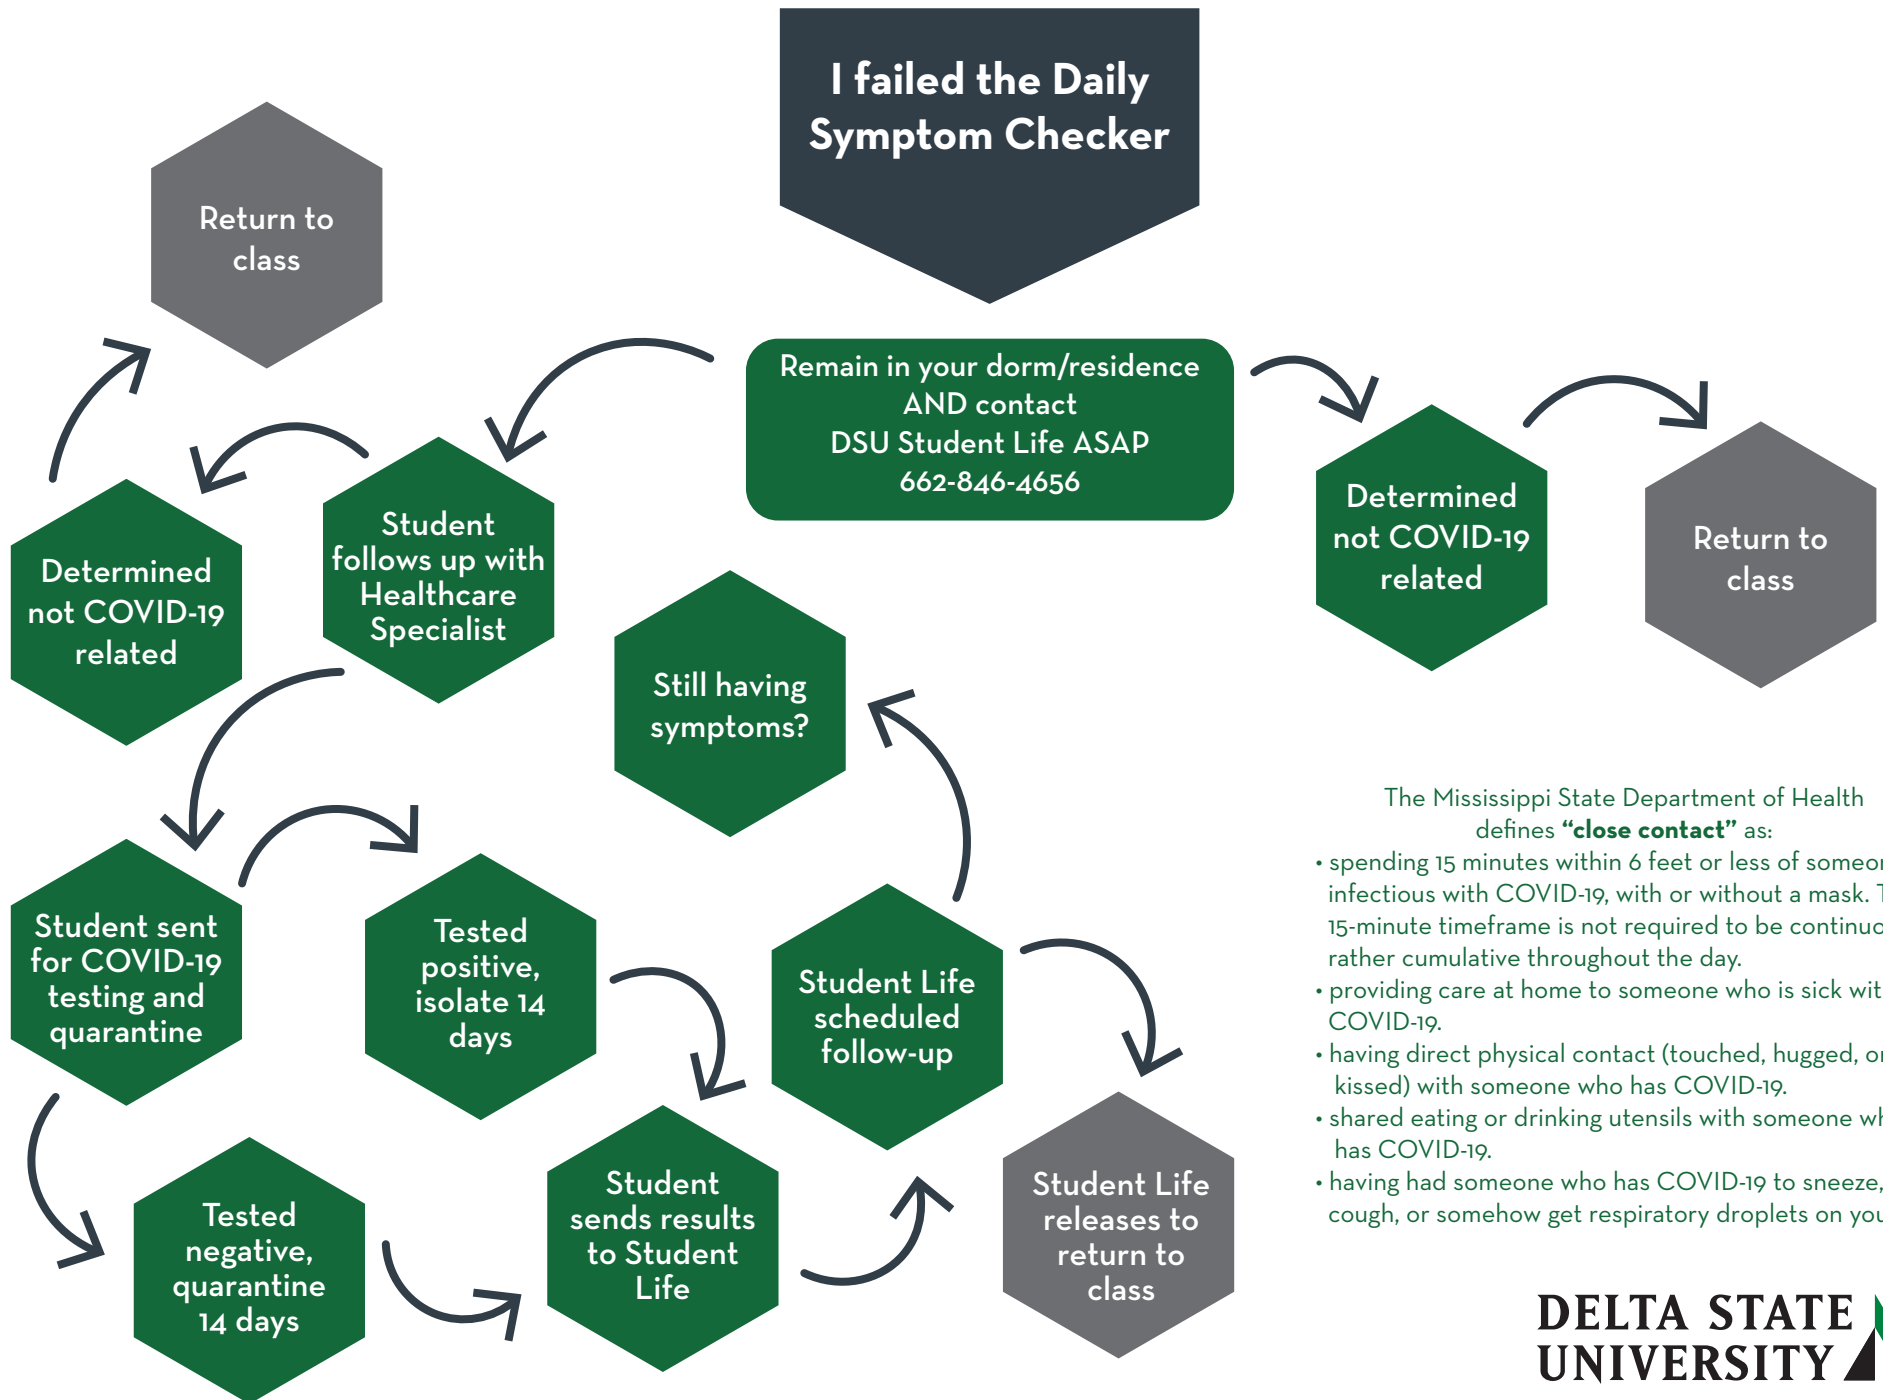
I failed the Daily Symptom Checker

Return to class

Remain in your dorm/residence AND contact DSU Student Life ASAP 662-846-4656

Determined not COVID-19 related

Return to class

Student follows up with Healthcare Specialist

Determined not COVID-19 related

Still having symptoms?

Student sent for COVID-19 testing and quarantine

Tested positive, isolate 14 days

Student Life scheduled follow-up

Tested negative, quarantine 14 days

Student sends results to Student Life

Student Life releases to return to class

The Mississippi State Department of Health defines **"close contact"** as:
• spending 15 minutes within 6 feet or less of someo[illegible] infectious with COVID-19, with or without a mask. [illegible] 15-minute timeframe is not required to be continu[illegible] rather cumulative throughout the day.
• providing care at home to someone who is sick wi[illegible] COVID-19.
• having direct physical contact (touched, hugged, o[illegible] kissed) with someone who has COVID-19.
• shared eating or drinking utensils with someone w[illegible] has COVID-19.
• having had someone who has COVID-19 to sneeze, cough, or somehow get respiratory droplets on yo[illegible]

DELTA STATE UNIVERSITY